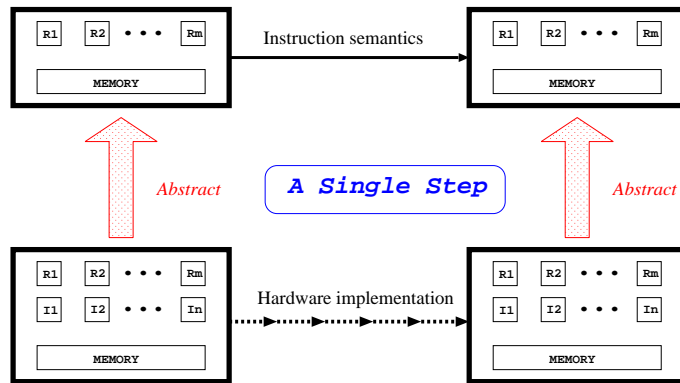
R1 R2 • • • Rm

MEMORY

Instruction semantics

R1 R2 • • • Rm

MEMORY

Abstract

A Single Step

Abstract

R1 R2 • • • Rm

I1 I2 • • • In

MEMORY

Hardware implementation

R1 R2 • • • Rm

I1 I2 • • • In

MEMORY